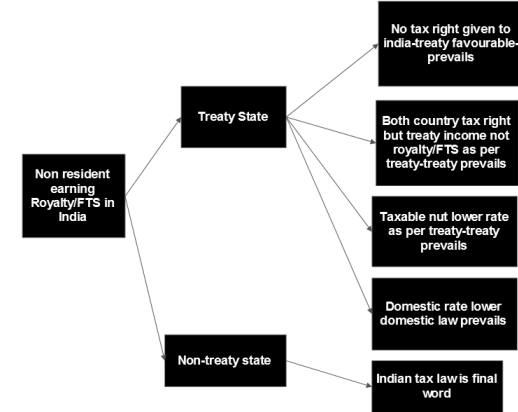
Non resident earning Royalty/FTS in India

Treaty State

No tax right given to india-treaty favourable-prevails

Both country tax right but treaty income not royalty/FTS as per treaty-treaty prevails

Taxable nut lower rate as per treaty-treaty prevails

Domestic rate lower domestic law prevails

Non-treaty state

Indian tax law is final word